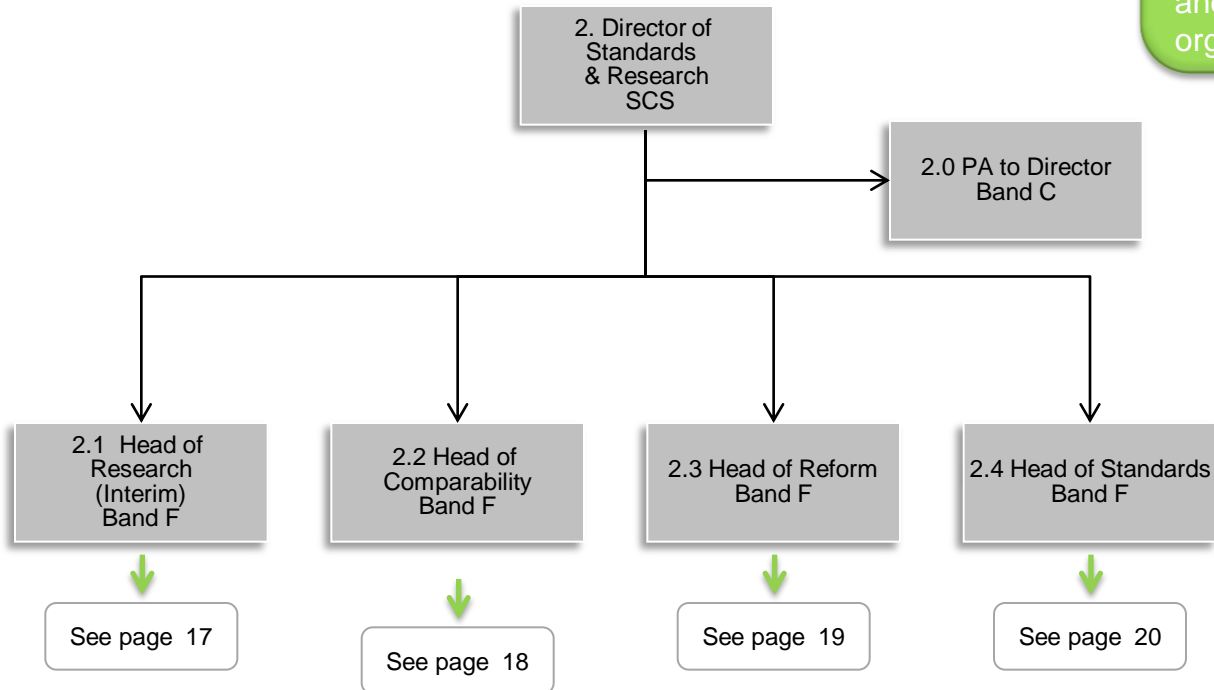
an
org

2. Director of Standards & Research SCS

2.0 PA to Director Band C

2.1 Head of Research (Interim) Band F

2.2 Head of Comparability Band F

2.3 Head of Reform Band F

2.4 Head of Standards Band F

See page 17

See page 18

See page 19

See page 20